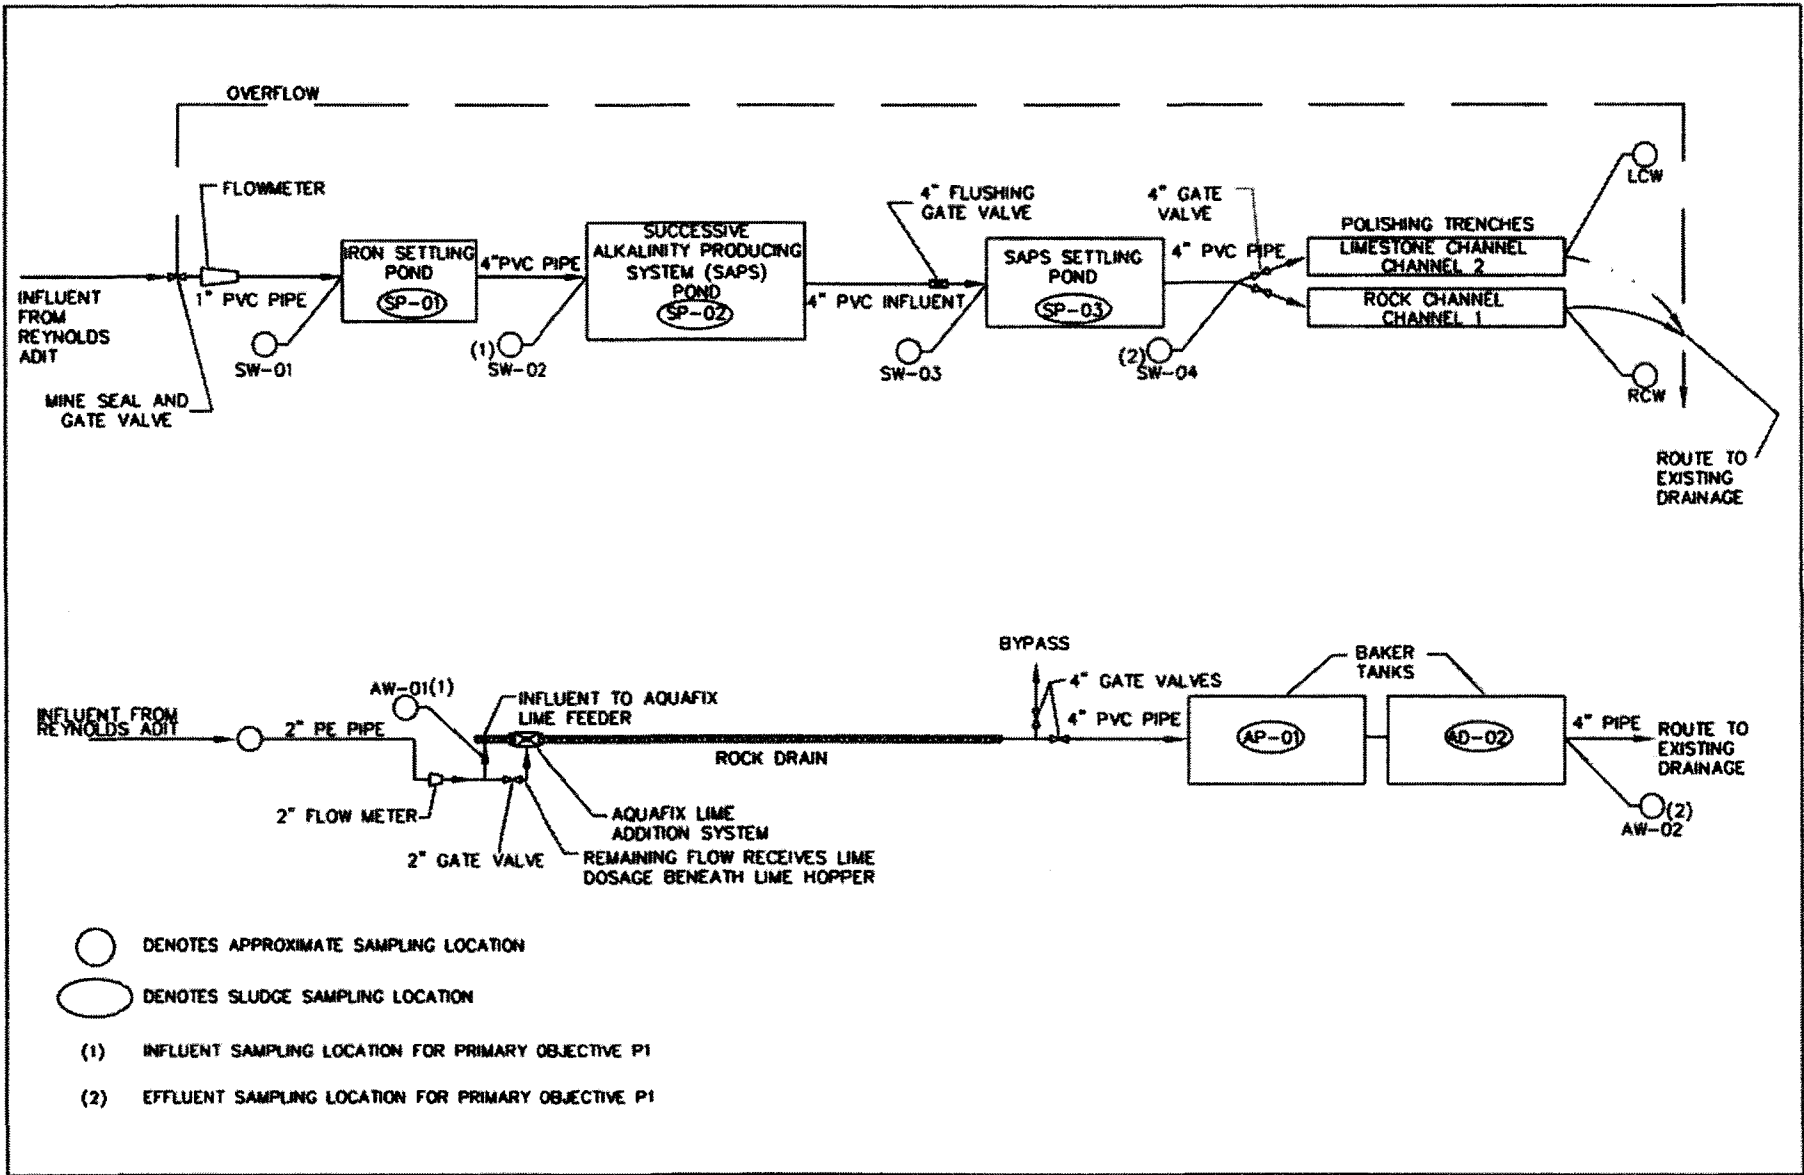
OVERFLOW

FLOWMETER

INFLUENT FROM REYNOLDS ADIT

1" PVC PIPE

SW-01

MINE SEAL AND GATE VALVE

IRON SETTLING POND

SP-01

4"PVC PIPE

(1) SW-02

SUCCESSIVE ALKALINITY PRODUCING SYSTEM (SAPS) POND

SP-02

4" PVC INFLUENT

4" FLUSHING GATE VALVE

SW-03

SAPS SETTLING POND

SP-03

4" PVC PIPE

4" GATE VALVE

(2) SW-04

POLISHING TRENCHES

LIMESTONE CHANNEL CHANNEL 2

ROCK CHANNEL CHANNEL 1

LCW

RCW

ROUTE TO EXISTING DRAINAGE

INFLUENT FROM REYNOLDS ADIT

2" PE PIPE

AW-01(1)

INFLUENT TO AQUAFIX LIME FEEDER

ROCK DRAIN

2" FLOW METER

2" GATE VALVE

AQUAFIX LIME ADDITION SYSTEM

REMAINING FLOW RECEIVES LIME DOSAGE BENEATH LIME HOPPER

BYPASS

4" GATE VALVES

4" PVC PIPE

BAKER TANKS

AP-01

AD-02

4" PIPE

ROUTE TO EXISTING DRAINAGE

(2) AW-02

DENOTES APPROXIMATE SAMPLING LOCATION

DENOTES SLUDGE SAMPLING LOCATION

(1) INFLUENT SAMPLING LOCATION FOR PRIMARY OBJECTIVE P1

(2) EFFLUENT SAMPLING LOCATION FOR PRIMARY OBJECTIVE P1